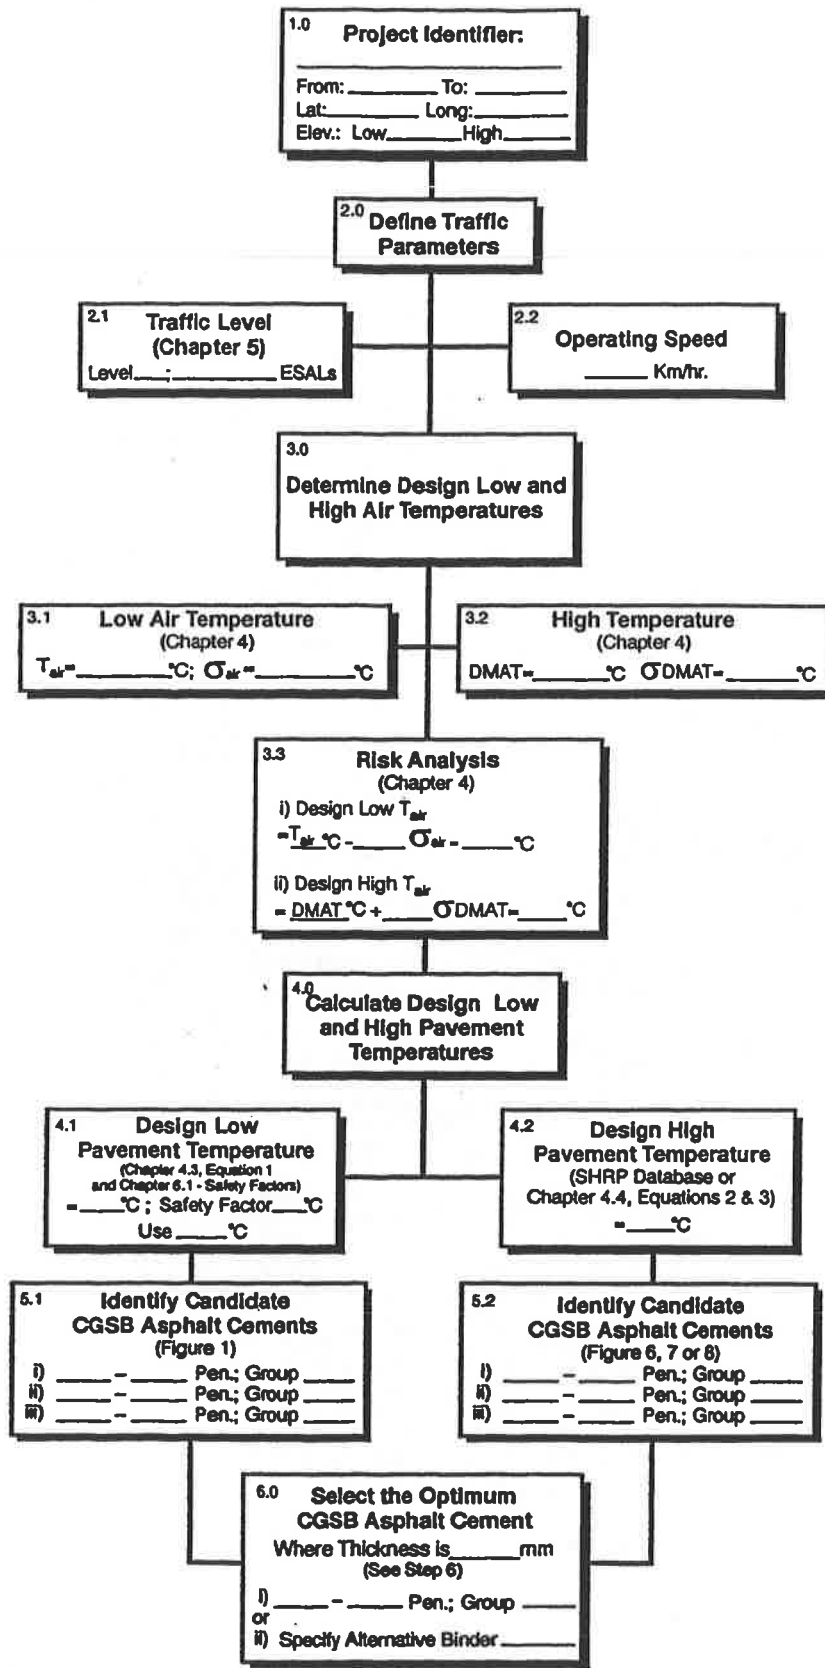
1.0 Project Identifier:
______________
From: ______ To: ______
Lat: ______ Long: ______
Elev.: Low ______ High ______

2.0 Define Traffic Parameters

2.1 Traffic Level (Chapter 5)
Level ___; ________ ESALs

2.2 Operating Speed
______ Km/hr.

3.0 Determine Design Low and High Air Temperatures

3.1 Low Air Temperature (Chapter 4)
$T_{air}$= ________ °C; $\sigma_{air}$= ________ °C

3.2 High Temperature (Chapter 4)
DMAT= ______ °C $\sigma$DMAT= ______ °C

3.3 Risk Analysis (Chapter 4)
i) Design Low $T_{air}$
= $T_{air}$ °C - _____ $\sigma_{air}$ - _____ °C
ii) Design High $T_{air}$
= DMAT °C + _____ $\sigma$DMAT= _____ °C

4.0 Calculate Design Low and High Pavement Temperatures

4.1 Design Low Pavement Temperature
(Chapter 4.3, Equation 1 and Chapter 6.1 - Safety Factors)
= ____ °C ; Safety Factor ____ °C
Use ____ °C

4.2 Design High Pavement Temperature
(SHRP Database or Chapter 4.4, Equations 2 & 3)
= ____ °C

5.1 Identify Candidate CGSB Asphalt Cements
(Figure 1)
i) _____ - _____ Pen.; Group _____
ii) _____ - _____ Pen.; Group _____
iii) _____ - _____ Pen.; Group _____

5.2 Identify Candidate CGSB Asphalt Cements
(Figure 6, 7 or 8)
i) _____ - _____ Pen.; Group _____
ii) _____ - _____ Pen.; Group _____
iii) _____ - _____ Pen.; Group _____

6.0 Select the Optimum CGSB Asphalt Cement
Where Thickness is ______ mm
(See Step 6)
i) _____ - _____ Pen.; Group _____
or
ii) Specify Alternative Binder _____